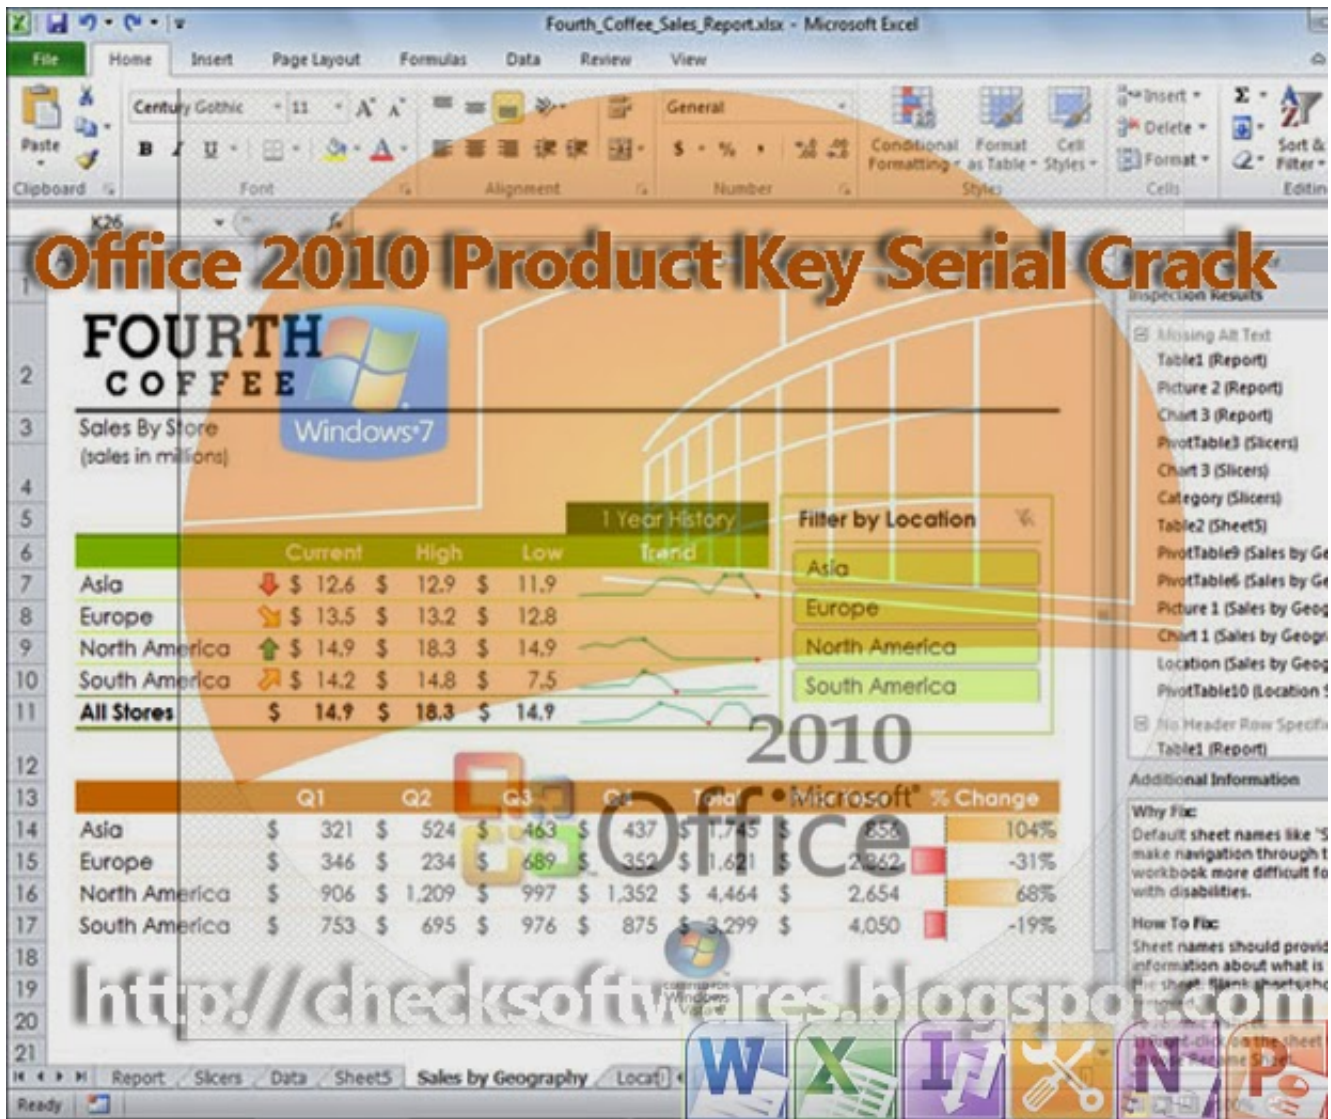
Fourth_Coffee_Sales_Report.xlsx - Microsoft Excel

File Home Insert Page Layout Formulas Data Review View

Paste
Clipboard
Century Gothic 11
B I U
Font
Alignment
General
$ % ,
Number
Conditional Formatting Format as Table Cell Styles
Styles
Insert Delete Format
Cells
Sort & Filter
Editing

K26

Office 2010 Product Key Serial Crack

FOURTH COFFEE
Windows 7
Sales By Store
(sales in millions)

1 Year History

| | Current | High | Low | Trend |
|---|---|---|---|---|
| Asia | \$ 12.6 | \$ 12.9 | \$ 11.9 | |
| Europe | \$ 13.5 | \$ 13.2 | \$ 12.8 | |
| North America | \$ 14.9 | \$ 18.3 | \$ 14.9 | |
| South America | \$ 14.2 | \$ 14.8 | \$ 7.5 | |
| All Stores | \$ 14.9 | \$ 18.3 | \$ 14.9 | |

Filter by Location
Asia
Europe
North America
South America

2010
Microsoft Office

| | Q1 | Q2 | Q3 | Q4 | Total | | % Change |
|---|---|---|---|---|---|---|---|
| Asia | \$ 321 | \$ 524 | \$ 463 | \$ 437 | \$ 1,745 | \$ 856 | 104% |
| Europe | \$ 346 | \$ 234 | \$ 689 | \$ 352 | \$ 1,621 | \$ 2,862 | -31% |
| North America | \$ 906 | \$ 1,209 | \$ 997 | \$ 1,352 | \$ 4,464 | \$ 2,654 | 68% |
| South America | \$ 753 | \$ 695 | \$ 976 | \$ 875 | \$ 3,299 | \$ 4,050 | -19% |

Inspection Results
Missing Alt Text
Table1 (Report)
Picture 2 (Report)
Chart 3 (Report)
PivotTable3 (Slicers)
Chart 3 (Slicers)
Category (Slicers)
Table2 (Sheet5)
PivotTable9 (Sales by Ge
PivotTable6 (Sales by Ge
Picture 1 (Sales by Geog
Chart 1 (Sales by Geogr
Location (Sales by Geog
PivotTable10 (Location
No Header Row Specifi
Table1 (Report)
Additional Information
Why Fix:
Default sheet names like "S make navigation through t workbook more difficult fo with disabilities.
How To Fix:
Sheet names should provid information about what is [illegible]

http://checksoftwares.blogspot.com

Report Slicers Data Sheet5 Sales by Geography Locat
Ready